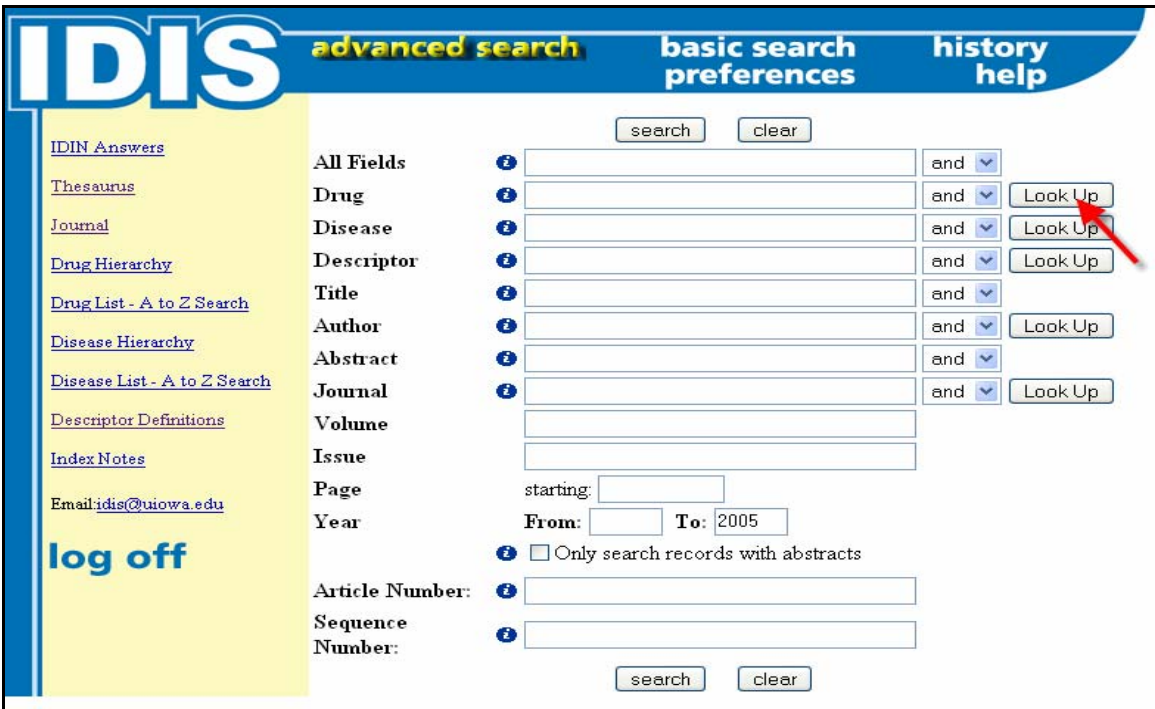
IDIS

advanced search

basic search
preferences

history
help

IDIN Answers

Thesaurus

Journal

Drug Hierarchy

Drug List - A to Z Search

Disease Hierarchy

Disease List - A to Z Search

Descriptor Definitions

Index Notes

Email:idis@uiowa.edu

log off

search clear

| | | |
|---|---|---|
| All Fields | and | |
| Drug | and | Look Up |
| Disease | and | Look Up |
| Descriptor | and | Look Up |
| Title | and | |
| Author | and | Look Up |
| Abstract | and | |
| Journal | and | Look Up |
| Volume | | |
| Issue | | |
| Page | starting: | |
| Year | From: To: 2005 | |

Only search records with abstracts

Article Number:

Sequence Number:

search clear